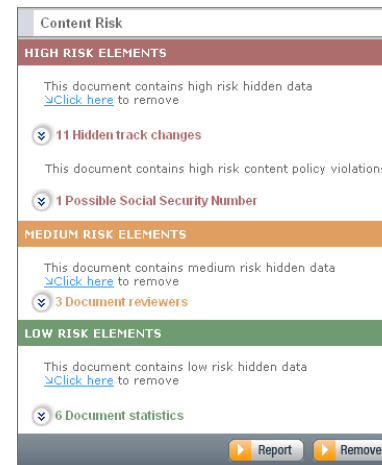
Content Risk

HIGH RISK ELEMENTS

This document contains high risk hidden data
Click here to remove

11 Hidden track changes

This document contains high risk content policy violations

1 Possible Social Security Number

MEDIUM RISK ELEMENTS

This document contains medium risk hidden data
Click here to remove

3 Document reviewers

LOW RISK ELEMENTS

This document contains low risk hidden data
Click here to remove

6 Document statistics

Report

Remove